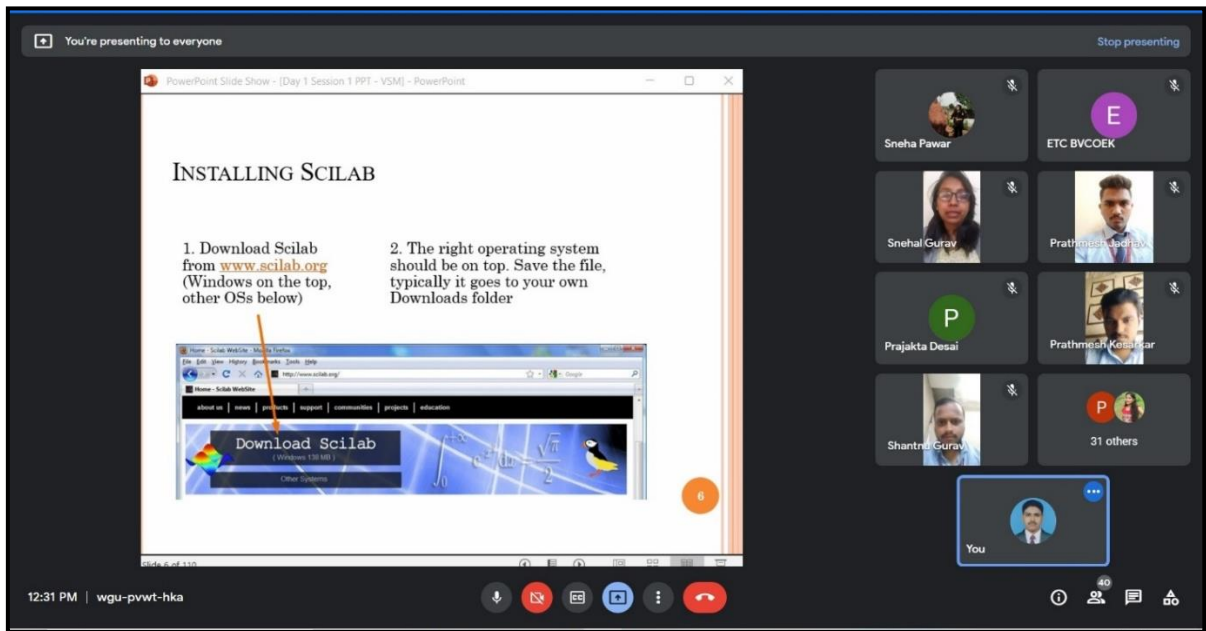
You're presenting to everyone

Stop presenting

PowerPoint Slide Show - [Day 1 Session 1 PPT - VSM] - PowerPoint

INSTALLING SCILAB

1. Download Scilab from www.scilab.org (Windows on the top, other OSs below)

2. The right operating system should be on top. Save the file, typically it goes to your own Downloads folder

Home - Scilab WebSite - Mozilla Firefox

File Edit View History Bookmarks Tools Help

http://www.scilab.org/

Google

Home - Scilab WebSite

about us | news | products | support | communities | projects | education

Download Scilab

( Windows 138 MB )

Other Systems

$\int_0^{+\infty} e^{-t^2} dt = \frac{\sqrt{\pi}}{2}$

6

Slide 6 of 110

Sneha Pawar

E

ETC BVCOEK

Snehal Gurav

Prathmesh Jadhav

P

Prajakta Desai

Prathmesh Kesarkar

Shantnu Gurav

P

31 others

You

12:31 PM | wgu-pvwt-hka

40